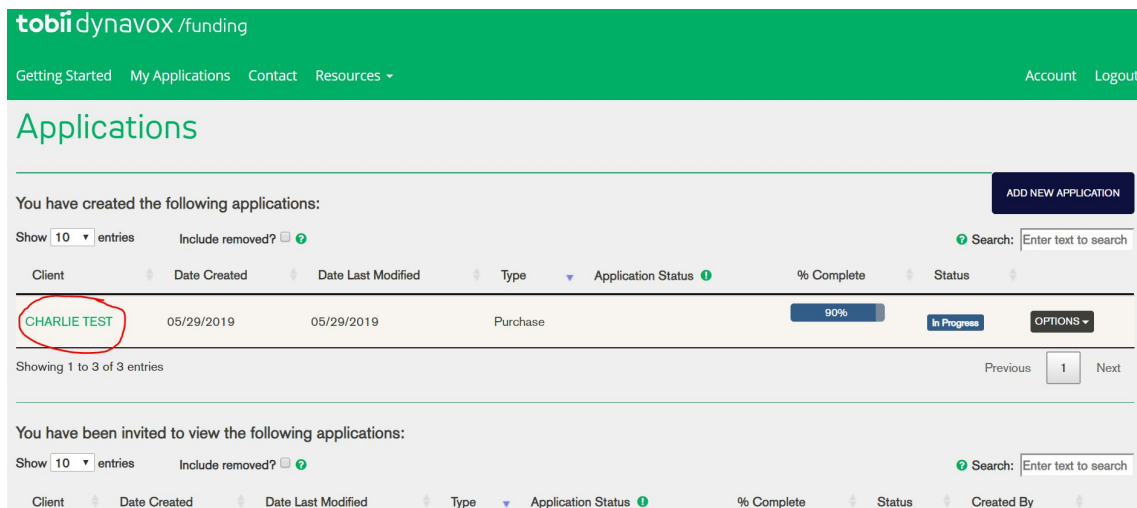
tobii dynavox /funding

Getting Started My Applications Contact Resources

Account Logout

Applications

You have created the following applications:

ADD NEW APPLICATION

Show 10 entries Include removed?

Search: Enter text to search

| Client | Date Created | Date Last Modified | Type | Application Status | % Complete | Status | |
|---|---|---|---|---|---|---|---|
| CHARLIE TEST | 05/29/2019 | 05/29/2019 | Purchase | | 90% | In Progress | OPTIONS |

Showing 1 to 3 of 3 entries

Previous 1 Next

You have been invited to view the following applications:

Show 10 entries Include removed?

Search: Enter text to search

| Client | Date Created | Date Last Modified | Type | Application Status | % Complete | Status | Created By |
|---|---|---|---|---|---|---|---|